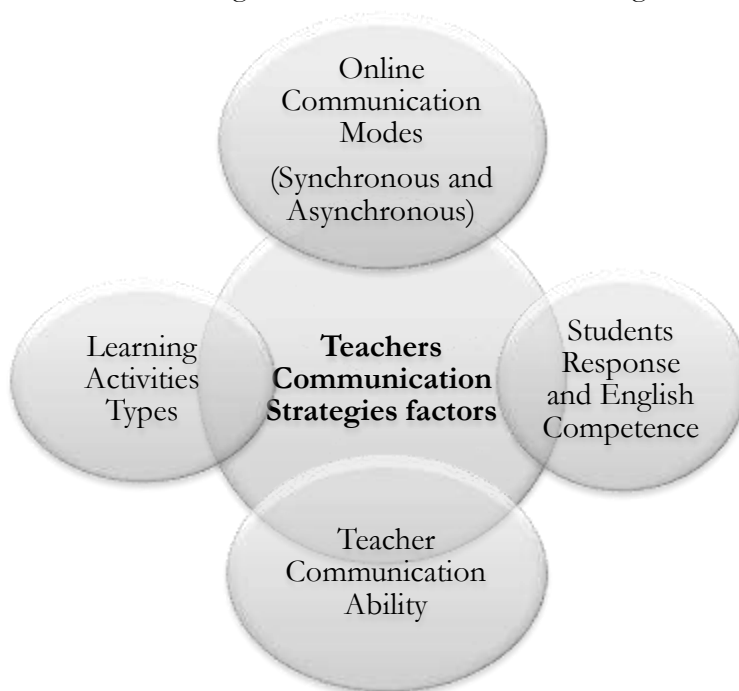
Online Communication Modes
(Synchronous and Asynchronous)

Learning Activities Types

**Teachers Communication Strategies factors**

Students Response and English Competence

Teacher Communication Ability